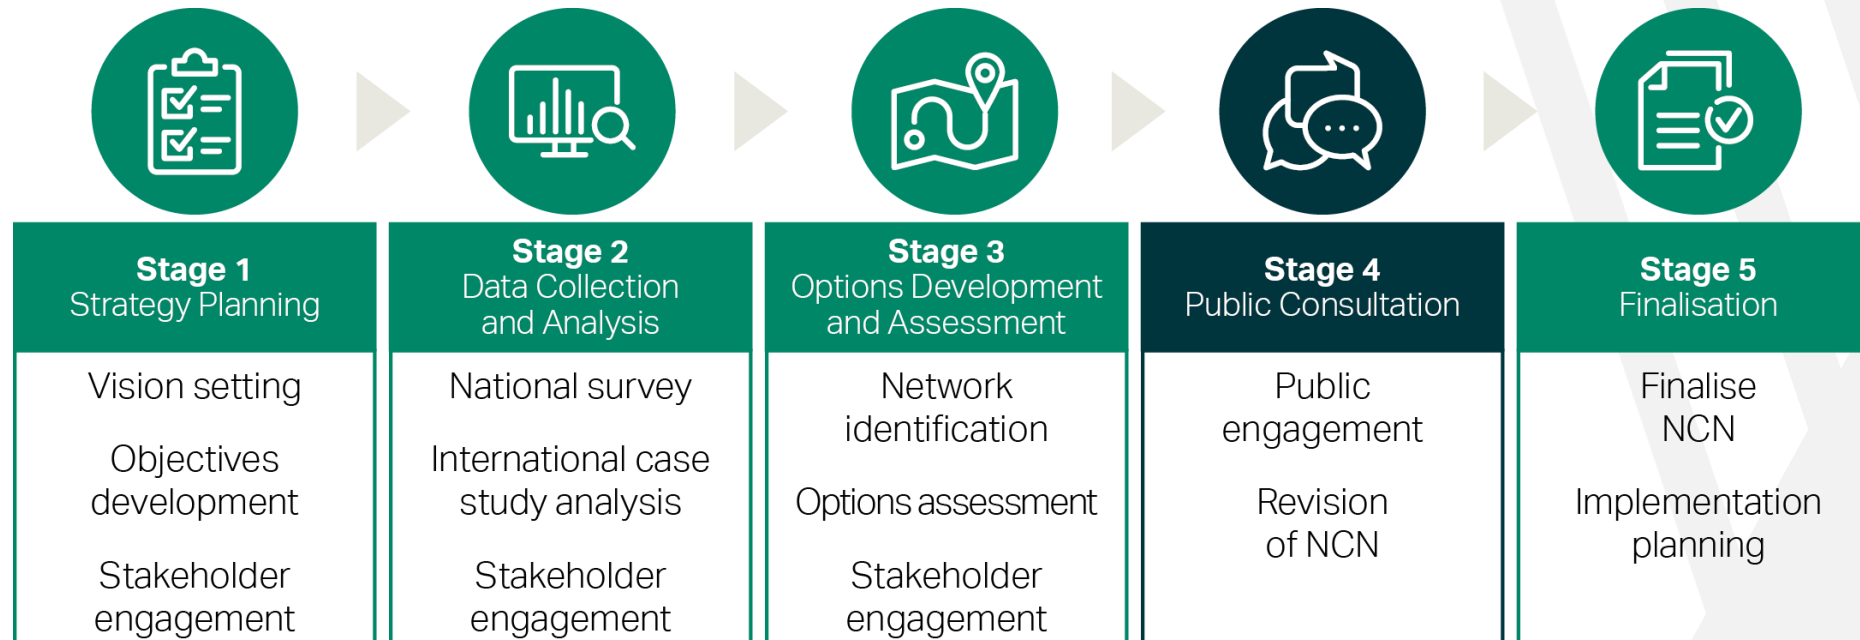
Stage 1
Strategy Planning

Vision setting

Objectives development

Stakeholder engagement

Stage 2
Data Collection and Analysis

National survey

International case study analysis

Stakeholder engagement

Stage 3
Options Development and Assessment

Network identification

Options assessment

Stakeholder engagement

Stage 4
Public Consultation

Public engagement

Revision of NCN

Stage 5
Finalisation

Finalise NCN

Implementation planning